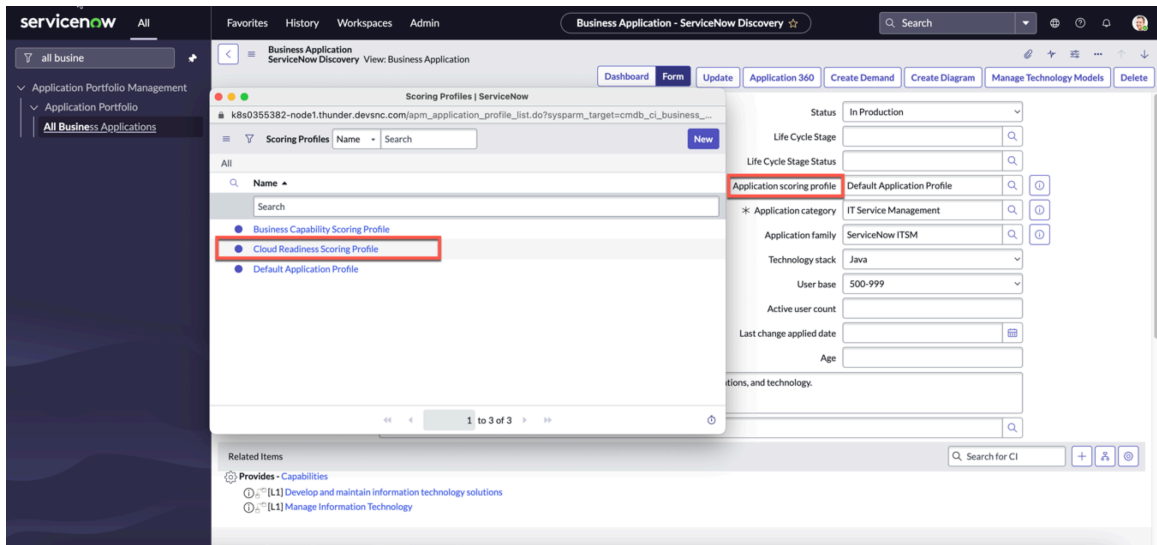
servicenow All

Favorites History Workspaces Admin

Business Application - ServiceNow Discovery ☆

Search

all busine

Application Portfolio Management
Application Portfolio
All Business Applications

Business Application
ServiceNow Discovery View: Business Application

Dashboard Form Update Application 360 Create Demand Create Diagram Manage Technology Models Delete

Scoring Profiles | ServiceNow
k8s0355382-node1.thunder.devsnc.com/apm_application_profile_list.do?sysparm_target=cmdb_ci_business_...

Scoring Profiles Name Search New

All

Name ▲

Search

Business Capability Scoring Profile
Cloud Readiness Scoring Profile
Default Application Profile

1 to 3 of 3

Status In Production
Life Cycle Stage
Life Cycle Stage Status
Application scoring profile Default Application Profile
* Application category IT Service Management
Application family ServiceNow ITSM
Technology stack Java
User base 500-999
Active user count
Last change applied date
Age

tions, and technology.

Related Items

Search for CI

Provides - Capabilities
[L1] Develop and maintain information technology solutions
[L1] Manage Information Technology